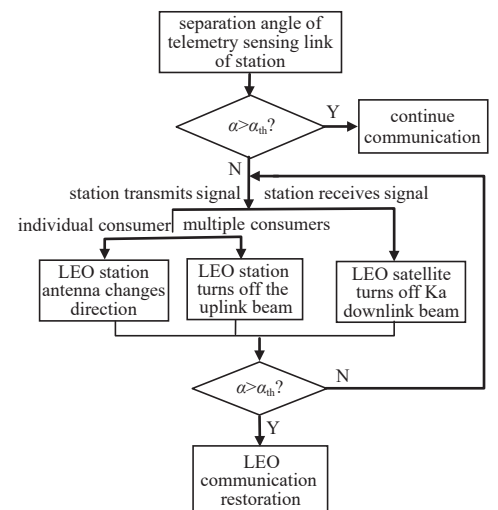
separation angle of telemetry sensing link of station

$\alpha>\alpha_{th}$?

Y

continue communication

N

station transmits signal

station receives signal

individual consumer

multiple consumers

LEO station antenna changes direction

LEO station turns off the uplink beam

LEO satellite turns off Ka downlink beam

$\alpha>\alpha_{th}$?

N

Y

LEO communication restoration